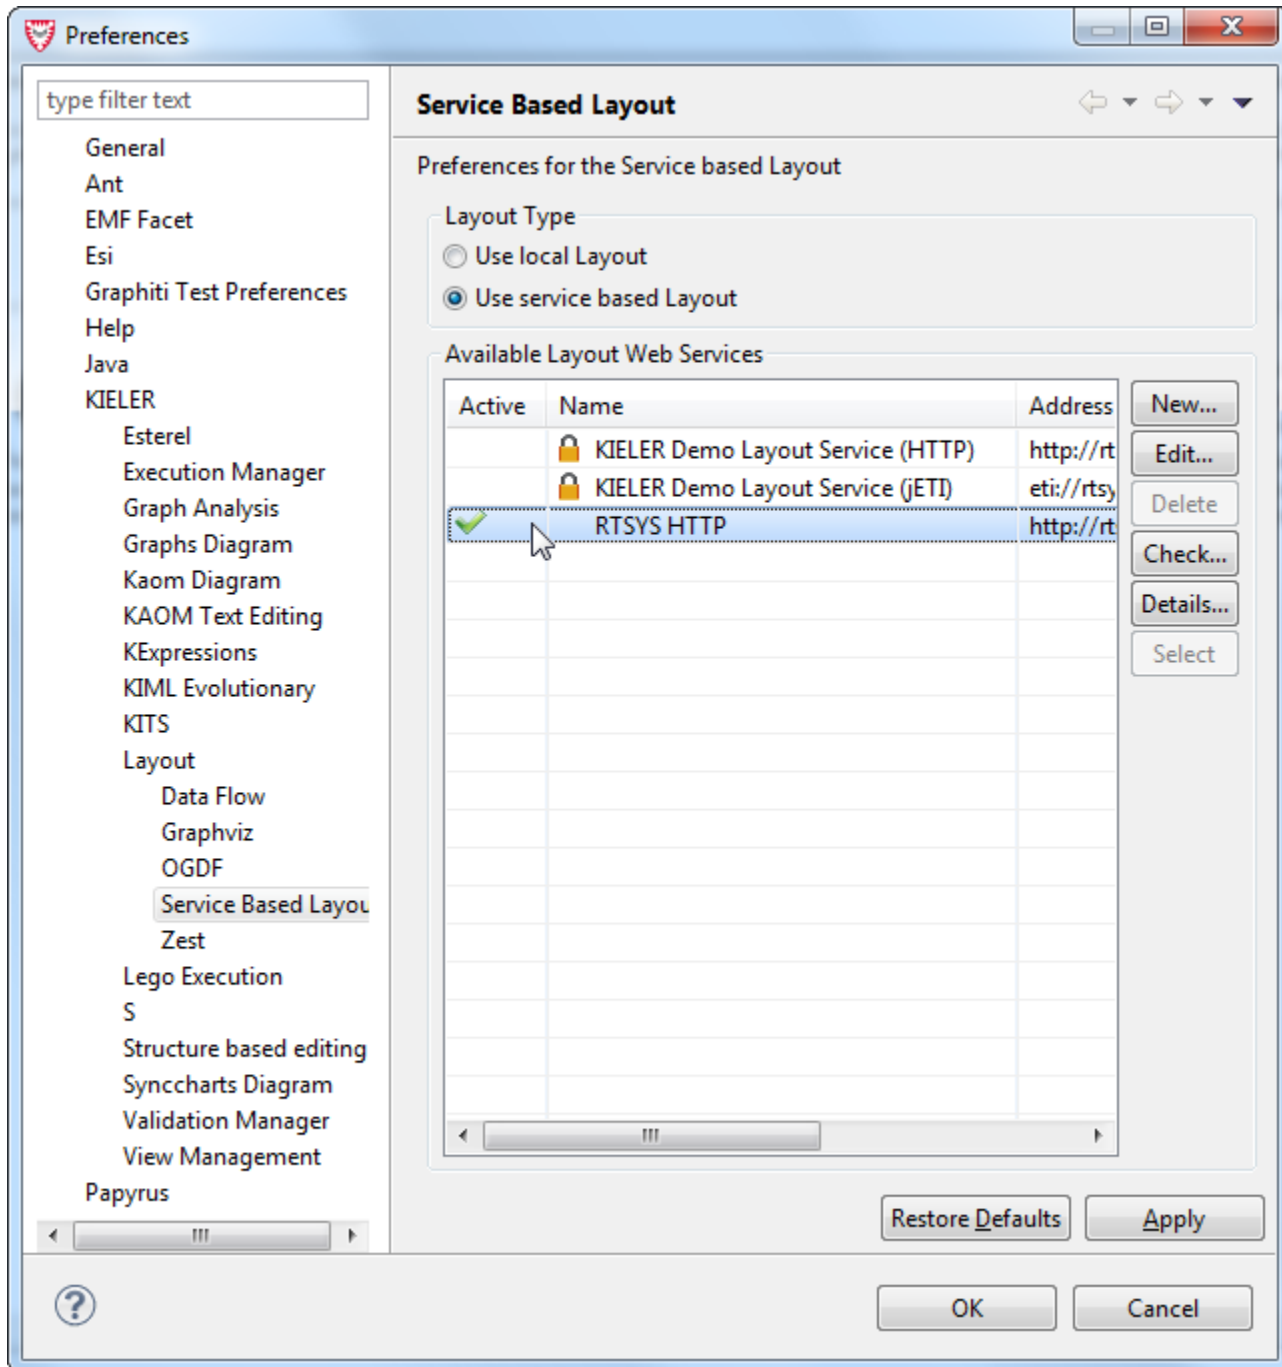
Preferences

type filter text

General
Ant
EMF Facet
Esi
Graphiti Test Preferences
Help
Java
KIELER
Esterel
Execution Manager
Graph Analysis
Graphs Diagram
Kaom Diagram
KAOM Text Editing
KExpressions
KIML Evolutionary
KITS
Layout
Data Flow
Graphviz
OGDF
Service Based Layou
Zest
Lego Execution
S
Structure based editing
Synccharts Diagram
Validation Manager
View Management
Papyrus

Service Based Layout

Preferences for the Service based Layout

Layout Type
Use local Layout
Use service based Layout

Available Layout Web Services

| Active | Name | Address |
|---|---|---|
| | KIELER Demo Layout Service (HTTP) | http://rt |
| | KIELER Demo Layout Service (jETI) | eti://rtsy |
| | RTSYS HTTP | http://rt |

New...
Edit...
Delete
Check...
Details...
Select

Restore Defaults
Apply

OK
Cancel